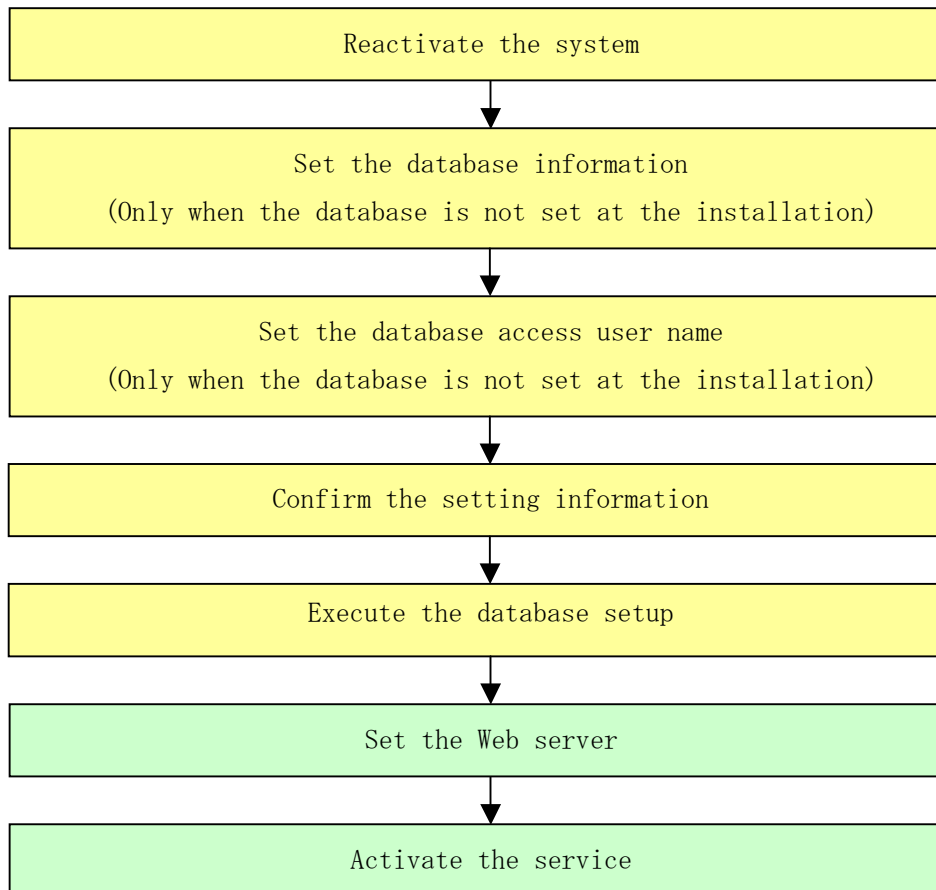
Reactivate the system

Set the database information
(Only when the database is not set at the installation)

Set the database access user name
(Only when the database is not set at the installation)

Confirm the setting information

Execute the database setup

Set the Web server

Activate the service